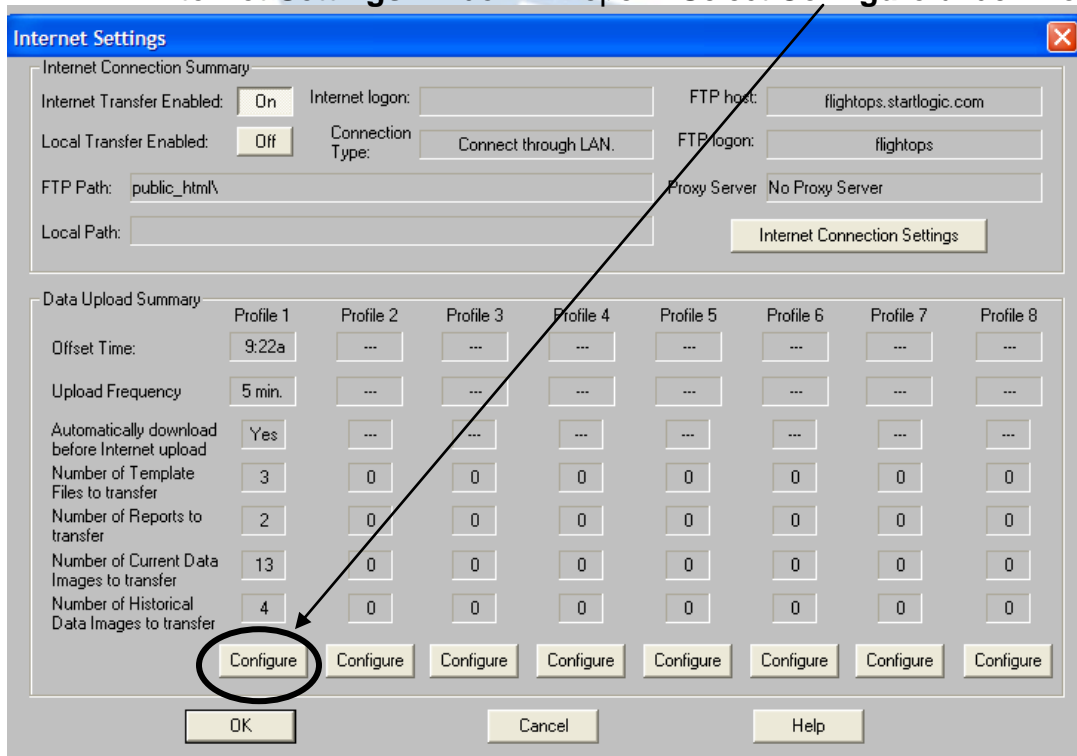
Internet Settings

Internet Connection Summary

Internet Transfer Enabled: On
Internet logon:
FTP host: flightops.startlogic.com
Local Transfer Enabled: Off
Connection Type: Connect through LAN.
FTP logon: flightops
FTP Path: public_html\
Proxy Server No Proxy Server
Local Path:
Internet Connection Settings

Data Upload Summary

| | Profile 1 | Profile 2 | Profile 3 | Profile 4 | Profile 5 | Profile 6 | Profile 7 | Profile 8 |
|---|---|---|---|---|---|---|---|---|
| Offset Time: | 9:22a | --- | --- | --- | --- | --- | --- | --- |
| Upload Frequency | 5 min. | --- | --- | --- | --- | --- | --- | --- |
| Automatically download before Internet upload | Yes | --- | --- | --- | --- | --- | --- | --- |
| Number of Template Files to transfer | 3 | 0 | 0 | 0 | 0 | 0 | 0 | 0 |
| Number of Reports to transfer | 2 | 0 | 0 | 0 | 0 | 0 | 0 | 0 |
| Number of Current Data Images to transfer | 13 | 0 | 0 | 0 | 0 | 0 | 0 | 0 |
| Number of Historical Data Images to transfer | 4 | 0 | 0 | 0 | 0 | 0 | 0 | 0 |
| | Configure | Configure | Configure | Configure | Configure | Configure | Configure | Configure |

OK Cancel Help